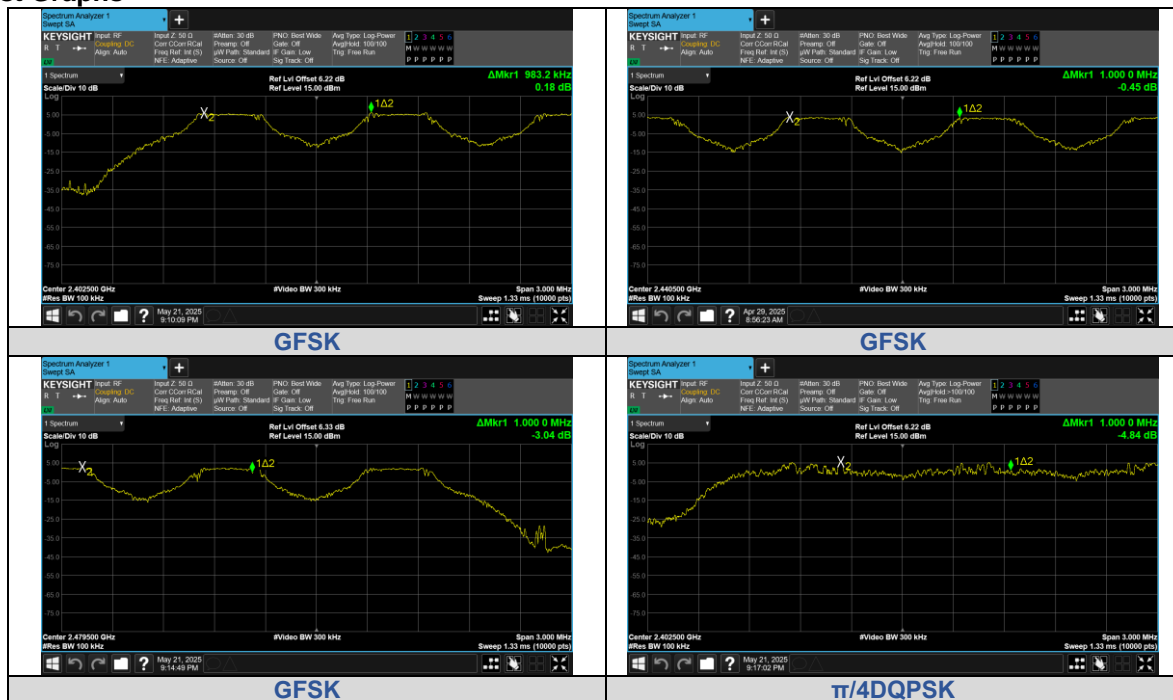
| | |
|---|---|
| Spectrum Analyzer 1 Swept SA<br>KEYSIGHT Input: RF Coupling: DC Align: Auto<br>Input Z: 50 Ω Corr CCorr RCal Freq Ref: Int (S) NFE: Adaptive<br>#Atten: 30 dB Preamp: Off µW Path: Standard Source: Off<br>PNO: Best Wide Gate: Off IF Gain: Low Sig Track: Off<br>Avg Type: Log-Power Avg\|Hold: 100/100 Trig: Free Run<br>1 2 3 4 5 6 M W W W W W P P P P P P<br>1 Spectrum<br>Scale/Div 10 dB<br>Log<br>Ref Lvl Offset 6.22 dB<br>Ref Level 15.00 dBm<br>ΔMkr1 983.2 kHz<br>0.18 dB<br>5.00 -5.00 -15.0 -25.0 -35.0 -45.0 -55.0 -65.0 -75.0<br>X2 1Δ2<br>Center 2.402500 GHz #Res BW 100 kHz<br>#Video BW 300 kHz<br>Span 3.000 MHz Sweep 1.33 ms (10000 pts)<br>May 21, 2025 9:10:09 PM | Spectrum Analyzer 1 Swept SA<br>KEYSIGHT Input: RF Coupling: DC Align: Auto<br>Input Z: 50 Ω Corr CCorr RCal Freq Ref: Int (S) NFE: Adaptive<br>#Atten: 30 dB Preamp: Off µW Path: Standard Source: Off<br>PNO: Best Wide Gate: Off IF Gain: Low Sig Track: Off<br>Avg Type: Log-Power Avg\|Hold: 100/100 Trig: Free Run<br>1 2 3 4 5 6 M W W W W W P P P P P P<br>1 Spectrum<br>Scale/Div 10 dB<br>Log<br>Ref Lvl Offset 6.22 dB<br>Ref Level 15.00 dBm<br>ΔMkr1 1.000 0 MHz<br>-0.45 dB<br>5.00 -5.00 -15.0 -25.0 -35.0 -45.0 -55.0 -65.0 -75.0<br>X2 1Δ2<br>Center 2.440500 GHz #Res BW 100 kHz<br>#Video BW 300 kHz<br>Span 3.000 MHz Sweep 1.33 ms (10000 pts)<br>Apr 29, 2025 8:56:23 AM |
| GFSK | GFSK |
| Spectrum Analyzer 1 Swept SA<br>KEYSIGHT Input: RF Coupling: DC Align: Auto<br>Input Z: 50 Ω Corr CCorr RCal Freq Ref: Int (S) NFE: Adaptive<br>#Atten: 30 dB Preamp: Off µW Path: Standard Source: Off<br>PNO: Best Wide Gate: Off IF Gain: Low Sig Track: Off<br>Avg Type: Log-Power Avg\|Hold: 100/100 Trig: Free Run<br>1 2 3 4 5 6 M W W W W W P P P P P P<br>1 Spectrum<br>Scale/Div 10 dB<br>Log<br>Ref Lvl Offset 6.33 dB<br>Ref Level 15.00 dBm<br>ΔMkr1 1.000 0 MHz<br>-3.04 dB<br>5.00 -5.00 -15.0 -25.0 -35.0 -45.0 -55.0 -65.0 -75.0<br>X2 1Δ2<br>Center 2.479500 GHz #Res BW 100 kHz<br>#Video BW 300 kHz<br>Span 3.000 MHz Sweep 1.33 ms (10000 pts)<br>May 21, 2025 9:14:49 PM | Spectrum Analyzer 1 Swept SA<br>KEYSIGHT Input: RF Coupling: DC Align: Auto<br>Input Z: 50 Ω Corr CCorr RCal Freq Ref: Int (S) NFE: Adaptive<br>#Atten: 30 dB Preamp: Off µW Path: Standard Source: Off<br>PNO: Best Wide Gate: Off IF Gain: Low Sig Track: Off<br>Avg Type: Log-Power Avg\|Hold: >100/100 Trig: Free Run<br>1 2 3 4 5 6 M W W W W W P P P P P P<br>1 Spectrum<br>Scale/Div 10 dB<br>Log<br>Ref Lvl Offset 6.22 dB<br>Ref Level 15.00 dBm<br>ΔMkr1 1.000 0 MHz<br>-4.84 dB<br>5.00 -5.00 -15.0 -25.0 -35.0 -45.0 -55.0 -65.0 -75.0<br>X2 1Δ2<br>Center 2.402500 GHz #Res BW 100 kHz<br>#Video BW 300 kHz<br>Span 3.000 MHz Sweep 1.33 ms (10000 pts)<br>May 21, 2025 9:17:02 PM |
| GFSK | π/4DQPSK |